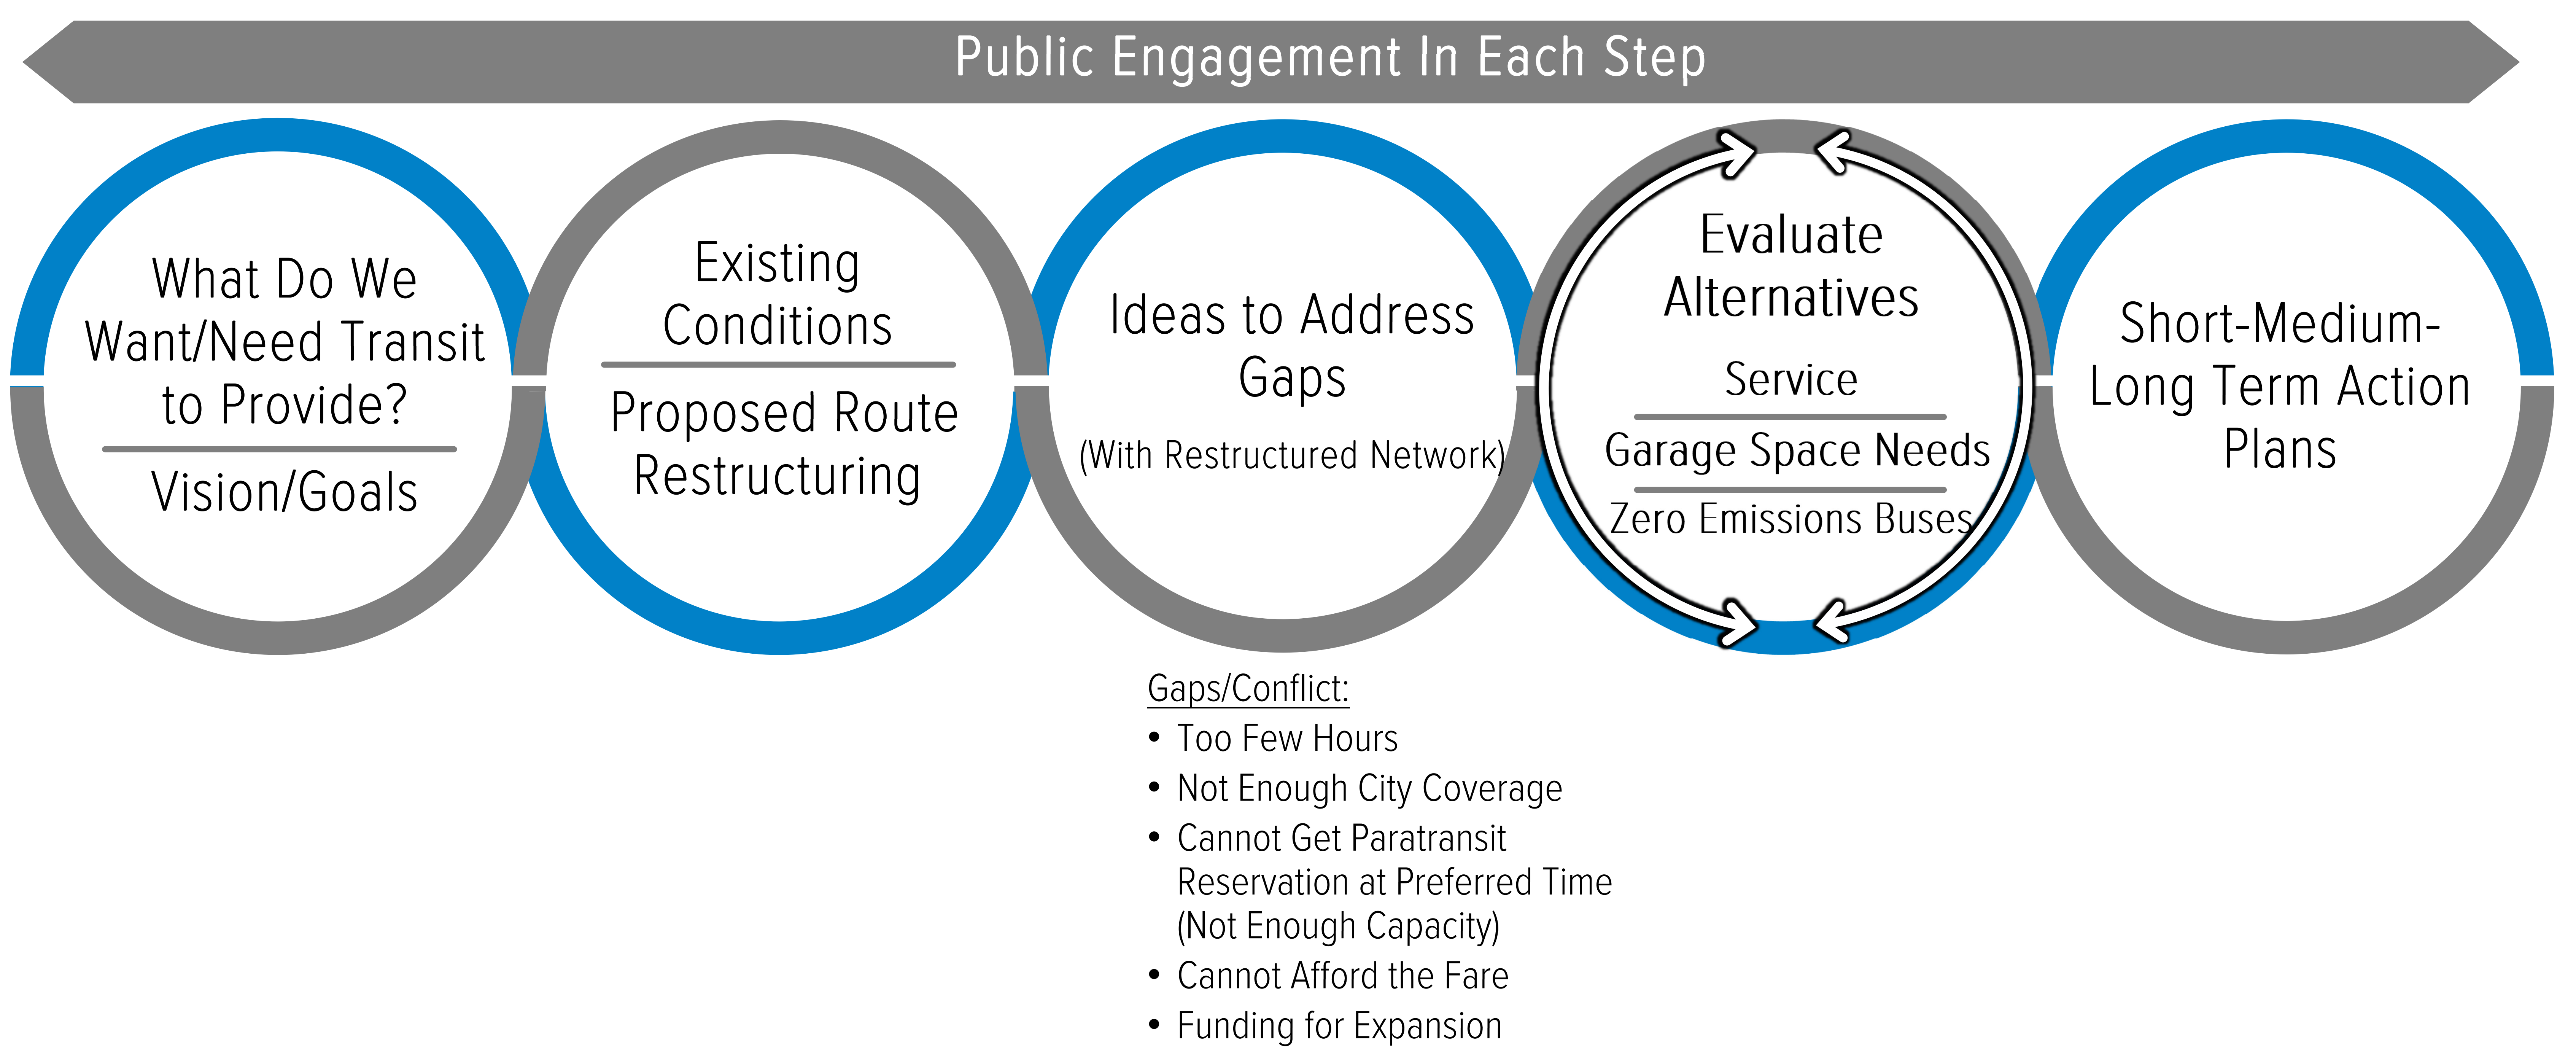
Public Engagement In Each Step

What Do We Want/Need Transit to Provide?

Vision/Goals

Existing Conditions

Proposed Route Restructuring

Ideas to Address Gaps

(With Restructured Network)

Evaluate Alternatives

Service

Garage Space Needs

Zero Emissions Buses

Short-Medium-Long Term Action Plans

Gaps/Conflict:
- Too Few Hours
- Not Enough City Coverage
- Cannot Get Paratransit Reservation at Preferred Time (Not Enough Capacity)
- Cannot Afford the Fare
- Funding for Expansion